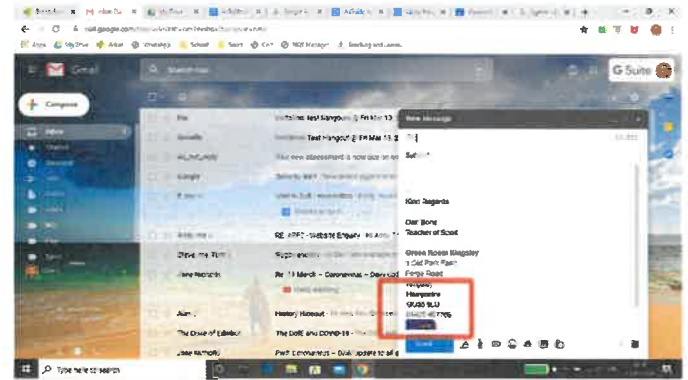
Gmail

Search mail

G Suite

Compose

Inbox

New Message

Subject

Kind Regards

Olar Bone
Teacher of Scout

Green Room Kingsley
1 Old Park Farm
Forge Road
Kingsley
Hampshire
GU35 9LU
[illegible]

Send

Invitation: Test Hangouts @ Fri Mar 13

Invitation: Test Hangout @ Fri Mar 13

RE: APPT - Website Enquiry

History Handout

The Duke of Edinburgh

The DofE and COVID-19

RE: 13 March - Coronavirus

Type here to search